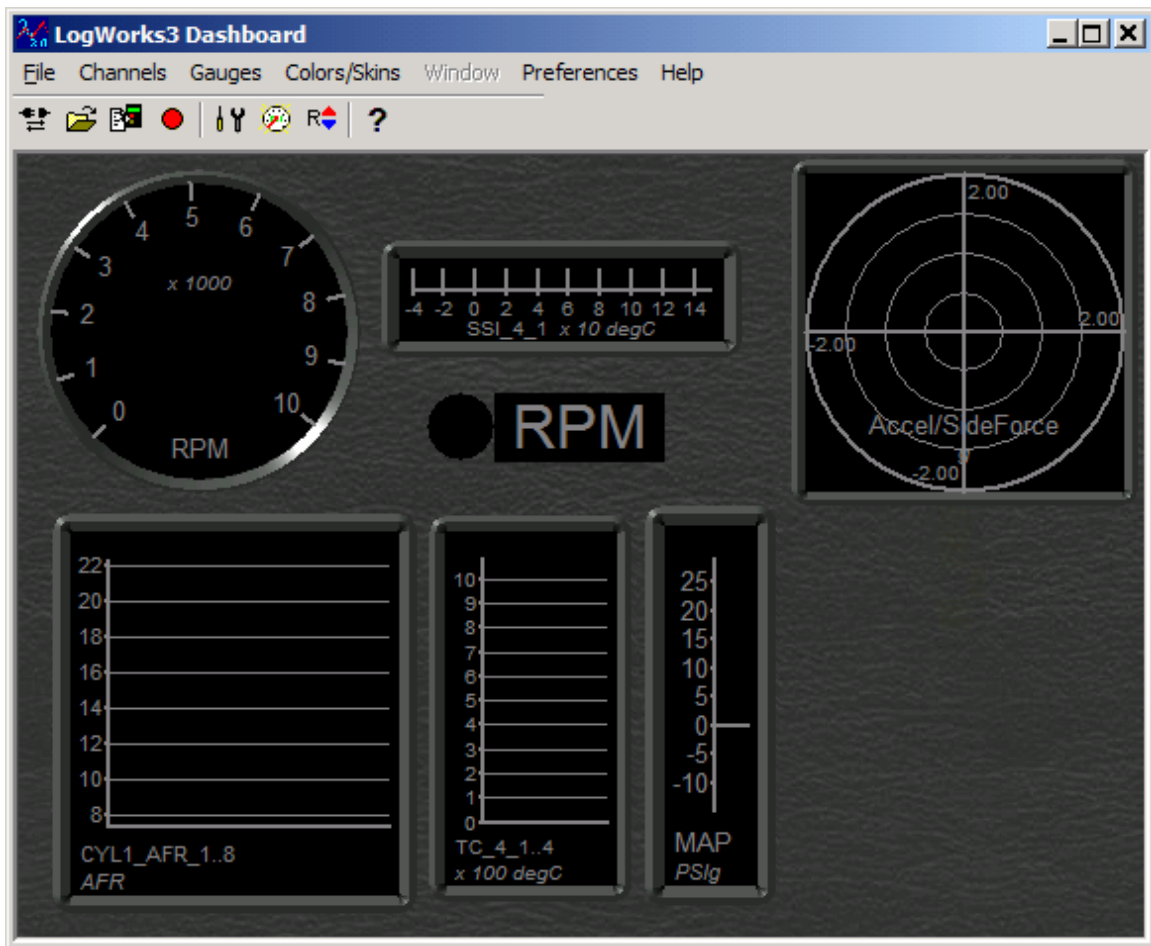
LogWorks3 Dashboard

File Channels Gauges Colors/Skins Window Preferences Help

R

?

5
4 6
3 7
x 1000
2 8
1 9
0 10
RPM

-4 -2 0 2 4 6 8 10 12 14
SSI_4_1 x 10 degC

RPM

2.00
2.00
-2.00
Accel/SideForce
-2.00

22
20
18
16
14
12
10
8
CYL1_AFR_1..8
AFR

10
9
8
7
6
5
4
3
2
1
0
TC_4_1..4
x 100 degC

25
20
15
10
5
0
-5
-10
MAP
PSIg